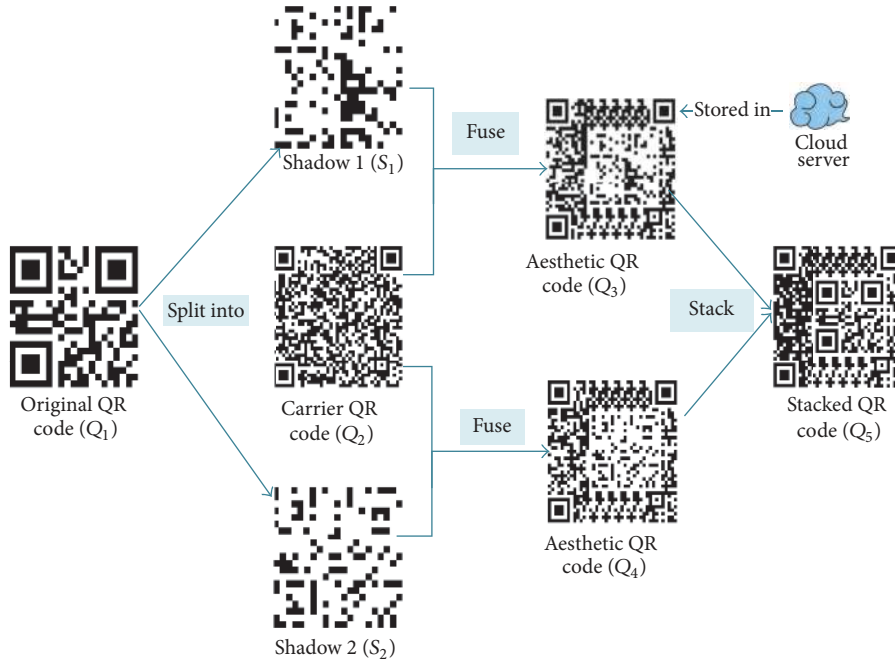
Shadow 1 ($S_1$)

Fuse

Stored in

Cloud server

Original QR code ($Q_1$)

Split into

Carrier QR code ($Q_2$)

Aesthetic QR code ($Q_3$)

Stack

Stacked QR code ($Q_5$)

Fuse

Aesthetic QR code ($Q_4$)

Shadow 2 ($S_2$)